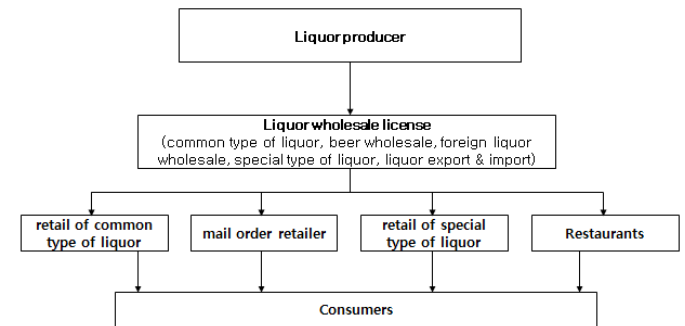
Liquor producer

Liquor wholesale license
(common type of liquor, beer wholesale, foreign liquor wholesale, special type of liquor, liquor export & import)

retail of common type of liquor

mail order retailer

retail of special type of liquor

Restaurants

Consumers